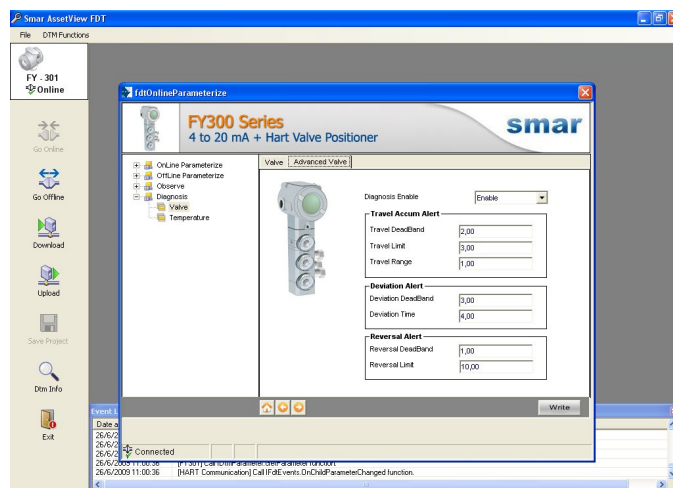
Smar AssetView FDT
File DTM Functions
FY - 301
Online
Go Online
Go Offline
Download
Upload
Save Project
Dtm Info
Exit

fdtOnlineParameterize
FY300 Series
4 to 20 mA + Hart Valve Positioner
smar

OnLine Parameterize
OffLine Parameterize
Observe
Diagnosis
Valve
Temperature

Valve | Advanced Valve

Diagnosis Enable | Enable

Travel Accum Alert
Travel DeadBand | 2,00
Travel Limit | 3,00
Travel Range | 1,00

Deviation Alert
Deviation DeadBand | 3,00
Deviation Time | 4,00

Reversal Alert
Reversal DeadBand | 1,00
Reversal Limit | 10,00

Write

Connected

Event L
Date a
26/6/2
26/6/2
26/6/2
26/6/2009 11:00:36 [FY301] Call IDtmParameter.GetParameter function.
26/6/2009 11:00:36 [HART Communication] Call IFdtEvents.OnChildParameterChanged function.